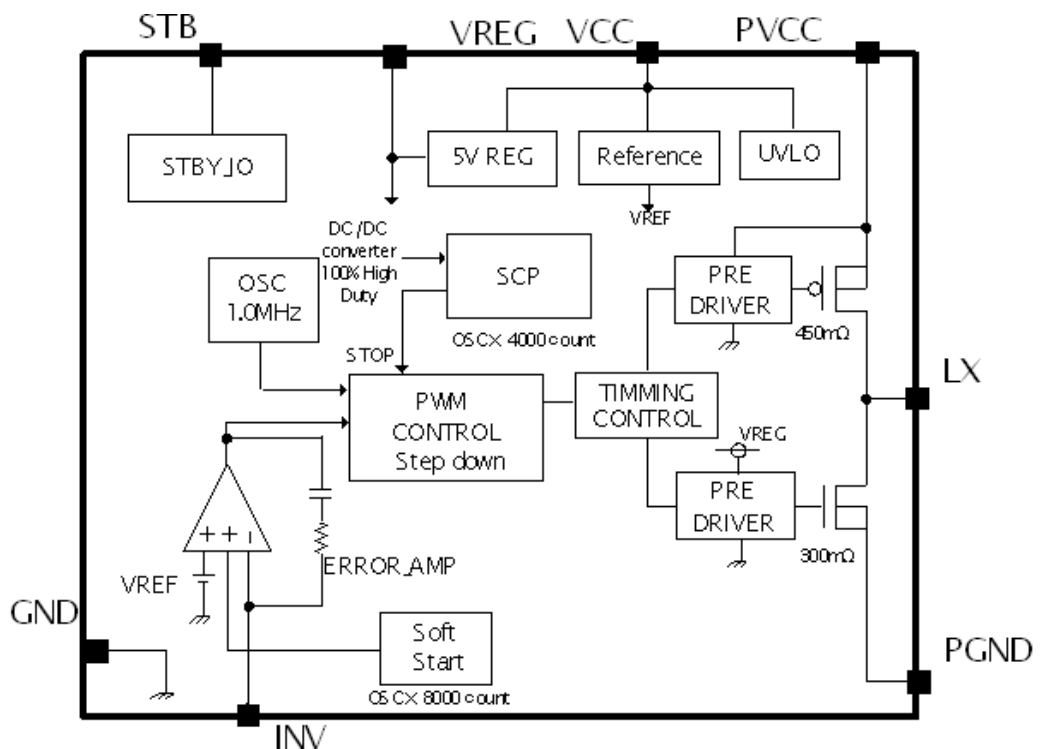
STB
VREG
VCC
PVCC
STBY_IO
5V REG
Reference
UVLO
VREF
DC/DC converter 100% High Duty
SCP
OSC 1.0MHz
OSCX 4000 count
PRE DRIVER
450mΩ
STOP
PWM CONTROL Step down
TIMMING CONTROL
LX
VREG
PRE DRIVER
300mΩ
+ + -
ERROR_AMP
VREF
GND
Soft Start
OSCX 8000 count
PGND
INV